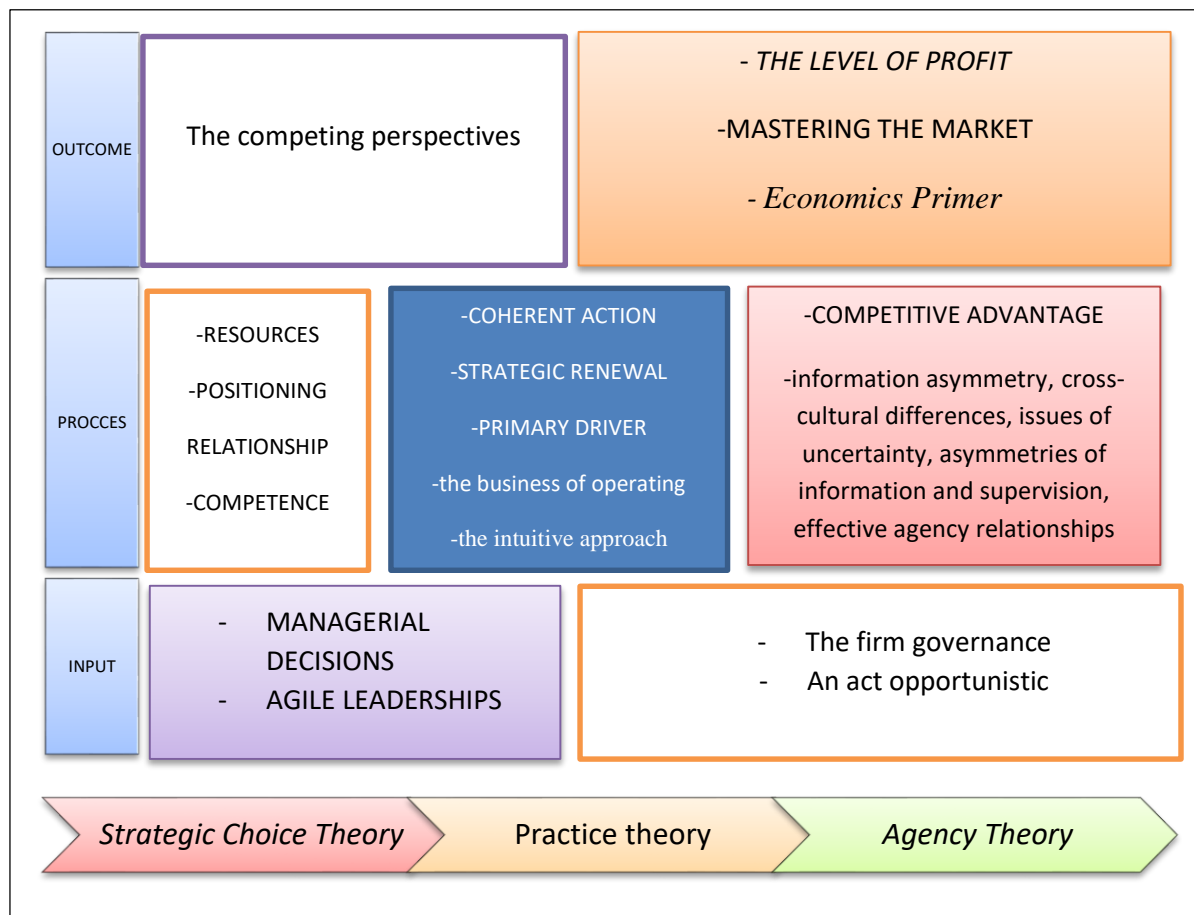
OUTCOME

The competing perspectives

- THE LEVEL OF PROFIT

-MASTERING THE MARKET

- Economics Primer

PROCCES

-RESOURCES

-POSITIONING

RELATIONSHIP

-COMPETENCE

-COHERENT ACTION

-STRATEGIC RENEWAL

-PRIMARY DRIVER

-the business of operating

-the intuitive approach

-COMPETITIVE ADVANTAGE

-information asymmetry, cross-cultural differences, issues of uncertainty, asymmetries of information and supervision, effective agency relationships

INPUT

- MANAGERIAL DECISIONS
- AGILE LEADERSHIPS

- The firm governance
- An act opportunistic

Strategic Choice Theory

Practice theory

Agency Theory